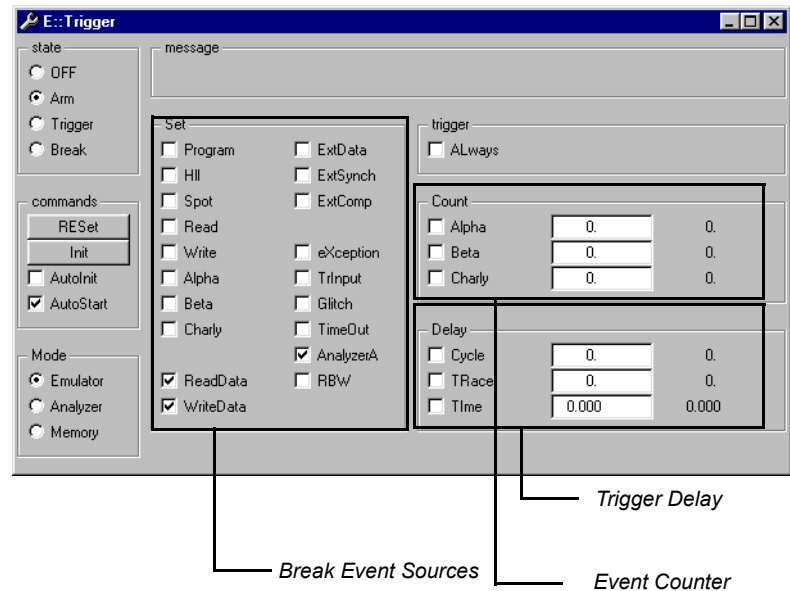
E::Trigger

state
OFF
Arm
Trigger
Break

message

Set
Program
HII
Spot
Read
Write
Alpha
Beta
Charly
ReadData
WriteData
ExtData
ExtSynch
ExtComp
eXception
TrInput
Glitch
TimeOut
AnalyzerA
RBW

trigger
ALways

commands
RESet
Init
AutoInit
AutoStart

Count
Alpha 0. 0.
Beta 0. 0.
Charly 0. 0.

Mode
Emulator
Analyzer
Memory

Delay
Cycle 0. 0.
TRace 0. 0.
TIme 0.000 0.000

Trigger Delay

Break Event Sources

Event Counter